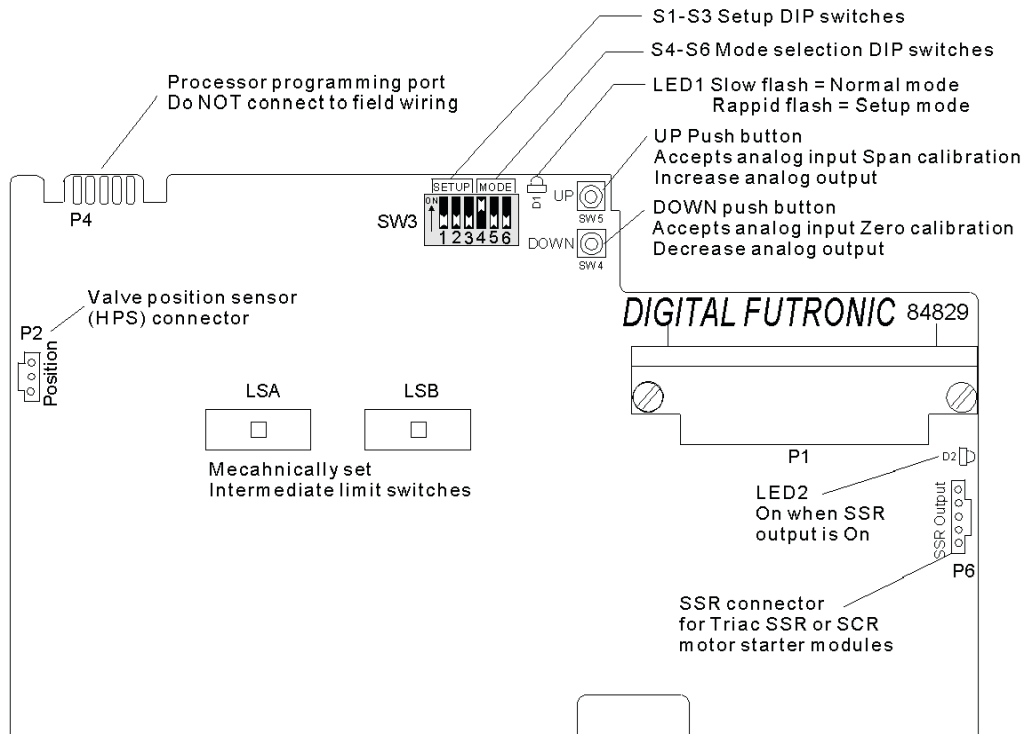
S1-S3 Setup DIP switches

S4-S6 Mode selection DIP switches

LED1 Slow flash = Normal mode
Rappid flash = Setup mode

Processor programming port
Do NOT connect to field wiring

UP Push button
Accepts analog input Span calibration
Increase analog output

SETUP MODE
ON
1 2 3 4 5 6
SW3
D1
UP
SW5
DOWN
SW4

P4

DOWN push button
Accepts analog input Zero calibration
Decrease analog output

Valve position sensor
(HPS) connector

P2
Position

DIGITAL FUTRONIC 84829

LSA

LSB

P1

D2

Mecahnically set
Intermediate limit switches

LED2
On when SSR
output is On

SSR Output

P6

SSR connector
for Triac SSR or SCR
motor starter modules